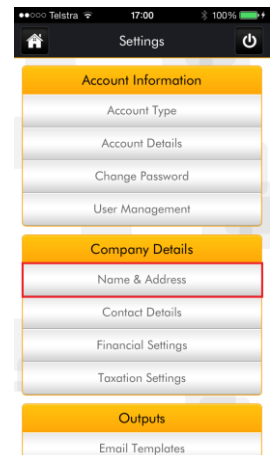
●●○○○ Telstra 17:00 100%

Settings

Account Information

Account Type

Account Details

Change Password

User Management

Company Details

Name & Address

Contact Details

Financial Settings

Taxation Settings

Outputs

Email Templates